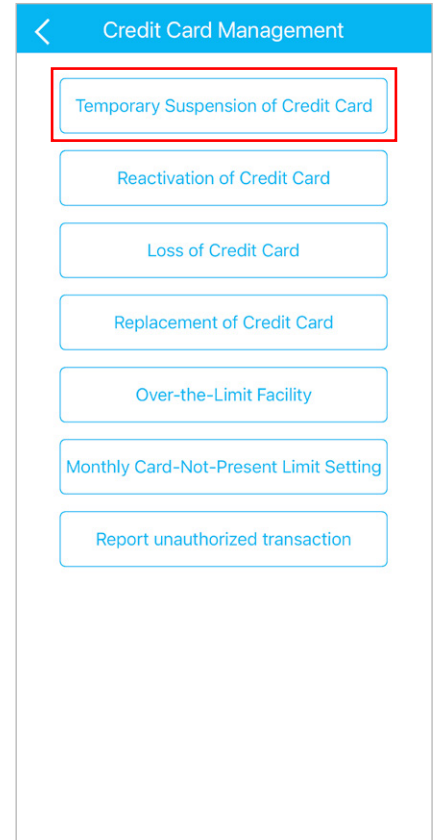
Credit Card Management

Temporary Suspension of Credit Card

Reactivation of Credit Card

Loss of Credit Card

Replacement of Credit Card

Over-the-Limit Facility

Monthly Card-Not-Present Limit Setting

Report unauthorized transaction